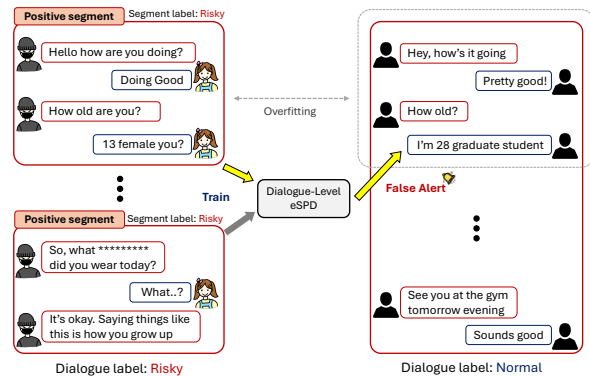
Positive segment Segment label: Risky

Hello how are you doing?

Doing Good

How old are you?

13 female you?

Positive segment Segment label: Risky

So, what ********* did you wear today?

What..?

It's okay. Saying things like this is how you grow up

Dialogue label: Risky

Overfitting

Train

Dialogue-Level eSPD

False Alert

Hey, how's it going

Pretty good!

How old?

I'm 28 graduate student

See you at the gym tomorrow evening

Sounds good

Dialogue label: Normal